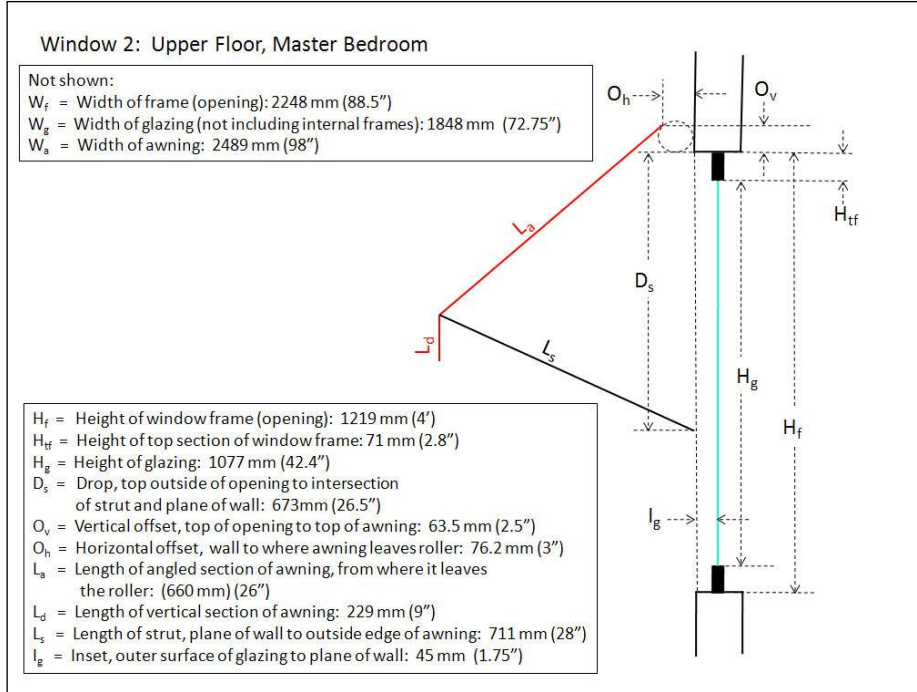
Window 2: Upper Floor, Master Bedroom

Not shown:
$W_f$ = Width of frame (opening): 2248 mm (88.5")
$W_g$ = Width of glazing (not including internal frames): 1848 mm (72.75")
$W_a$ = Width of awning: 2489 mm (98")

$O_h$

$O_v$

$H_{tf}$

$L_a$

$D_s$

$L_d$

$L_s$

$H_g$

$H_f$

$I_g$

$H_f$ = Height of window frame (opening): 1219 mm (4')
$H_{tf}$ = Height of top section of window frame: 71 mm (2.8")
$H_g$ = Height of glazing: 1077 mm (42.4")
$D_s$ = Drop, top outside of opening to intersection of strut and plane of wall: 673mm (26.5")
$O_v$ = Vertical offset, top of opening to top of awning: 63.5 mm (2.5")
$O_h$ = Horizontal offset, wall to where awning leaves roller: 76.2 mm (3")
$L_a$ = Length of angled section of awning, from where it leaves the roller: (660 mm) (26")
$L_d$ = Length of vertical section of awning: 229 mm (9")
$L_s$ = Length of strut, plane of wall to outside edge of awning: 711 mm (28")
$I_g$ = Inset, outer surface of glazing to plane of wall: 45 mm (1.75")